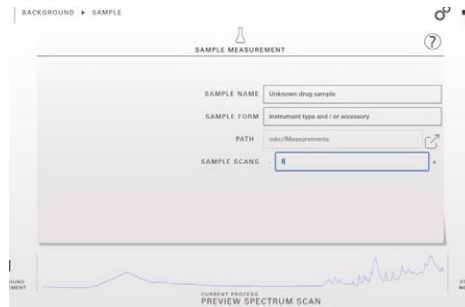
BACKGROUND ▸ SAMPLE

SAMPLE MEASUREMENT

?

SAMPLE NAME Unknown drug sample

SAMPLE FORM Instrument type and / or accessory

PATH sdcc/Measurements

SAMPLE SCANS - 8 +

OUND
MENT

CURRENT PROCESS
PREVIEW SPECTRUM SCAN